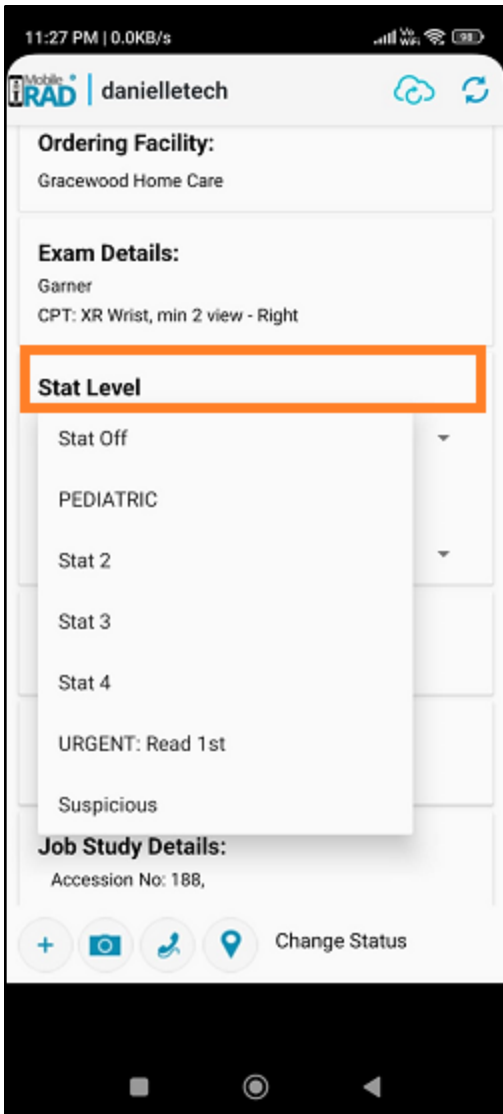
11:27 PM | 0.0KB/s

98

Mobile iRAD | danielletech

Ordering Facility:
Gracewood Home Care

Exam Details:
Garner
CPT: XR Wrist, min 2 view - Right

Stat Level

Stat Off

PEDIATRIC

Stat 2

Stat 3

Stat 4

URGENT: Read 1st

Suspicious

Job Study Details:
Accession No: 188,

+

Change Status